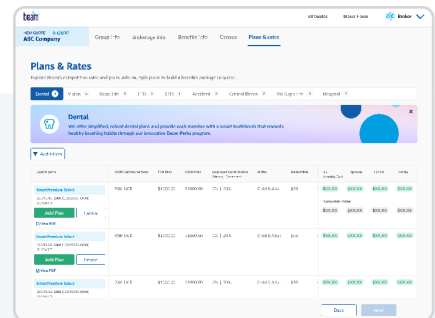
beam

All Quotes | Broker Home | Broker

NEW QUOTE #123477
ABC Company

Group Info | Brokerage Info | Benefits Info | Census | Plans & Rates

Plans & Rates

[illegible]

Dental | Vision | Basic Life | LTD | STD | Accident | Critical Illness | Vol Supp Life | Hospital

Dental
We offer simplified, robust dental plans and provide each member with a smart toothbrush that rewards healthy brushing habits through our innovative Smart Perks program.

Add Filters

| Smart Freedom Select | PDP UCR | $1,000.00 | $1,000.00 | 0% \| 20% \| 50% | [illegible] | $50 | $XXX.XX | $XXX.XX | $XXX.XX | $XXX.XX |
|---|---|---|---|---|---|---|---|---|---|---|
| Smart Freedom Select | PDP UCR | $1,000.00 | $1,000.00 | 0% \| 20% \| 50% | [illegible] | $50 | $XXX.XX | $XXX.XX | $XXX.XX | $XXX.XX |
| Smart Freedom Select | PDP UCR | $1,000.00 | $1,000.00 | 0% \| 20% \| 50% | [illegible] | $50 | $XXX.XX | $XXX.XX | $XXX.XX | $XXX.XX |

Add Plan | Compare
Dental PDF
Add Plan | Compare
View PDF

Back | Next